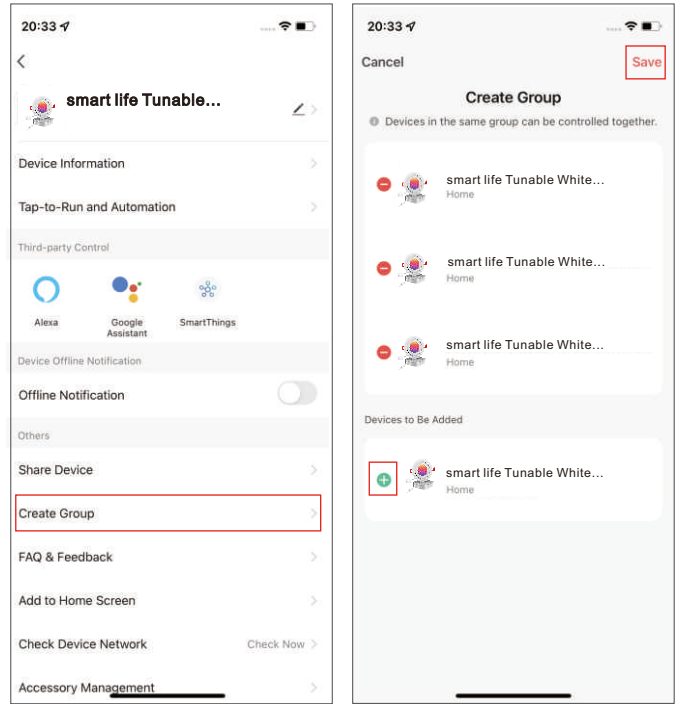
20:33

smart life Tunable...

Device Information

Tap-to-Run and Automation

Third-party Control

Alexa

Google Assistant

SmartThings

Device Offline Notification

Offline Notification

Others

Share Device

Create Group

FAQ & Feedback

Add to Home Screen

Check Device Network

Check Now

Accessory Management

20:33

Cancel

Save

Create Group

Devices in the same group can be controlled together.

smart life Tunable White...

Home

smart life Tunable White...

Home

smart life Tunable White...

Home

Devices to Be Added

smart life Tunable White...

Home